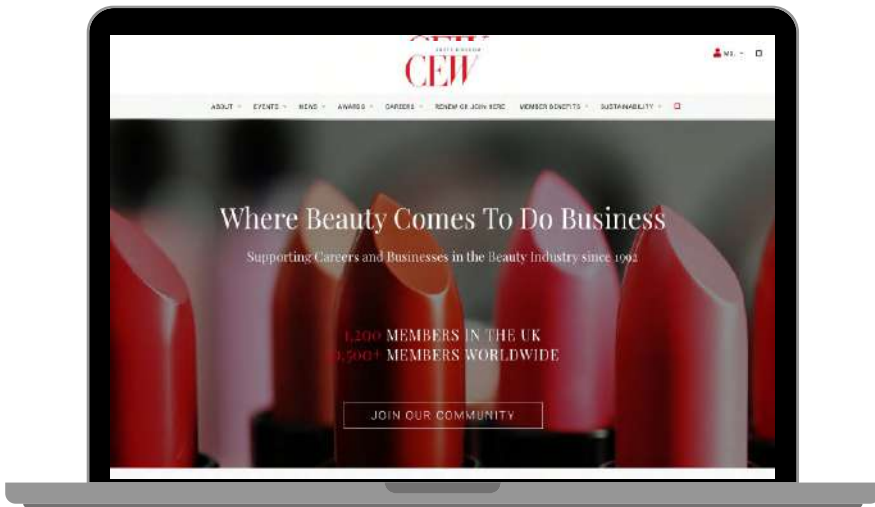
CEW

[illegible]

ABOUT EVENTS NEWS AWARDS CAREERS RENEW OR JOIN HERE MEMBER BENEFITS SUSTAINABILITY

Where Beauty Comes To Do Business

Supporting Careers and Businesses in the Beauty Industry since 1992

1,200 MEMBERS IN THE UK
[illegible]500+ MEMBERS WORLDWIDE

JOIN OUR COMMUNITY